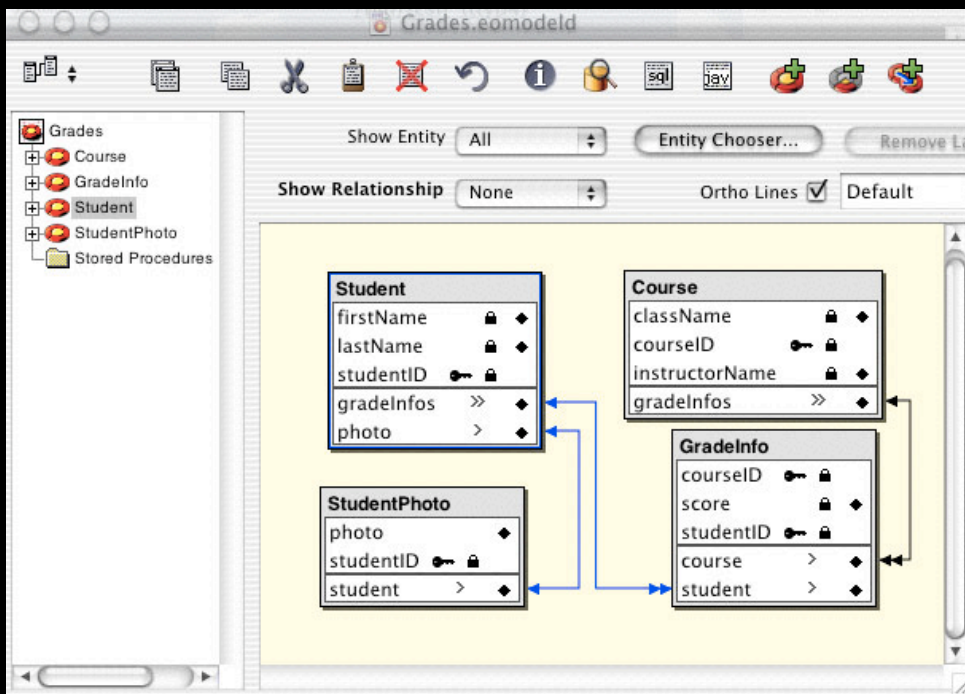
Grades.eomodeld

sql jav

Grades
Course
GradeInfo
Student
StudentPhoto
Stored Procedures

Show Entity All
Entity Chooser...
Remove La

Show Relationship None
Ortho Lines ☑ Default

| Student |
|---|
| firstName |
| lastName |
| studentID |
| gradeInfos |
| photo |

| Course |
|---|
| className |
| courseID |
| instructorName |
| gradeInfos |

| GradeInfo |
|---|
| courseID |
| score |
| studentID |
| course |
| student |

| StudentPhoto |
|---|
| photo |
| studentID |
| student |